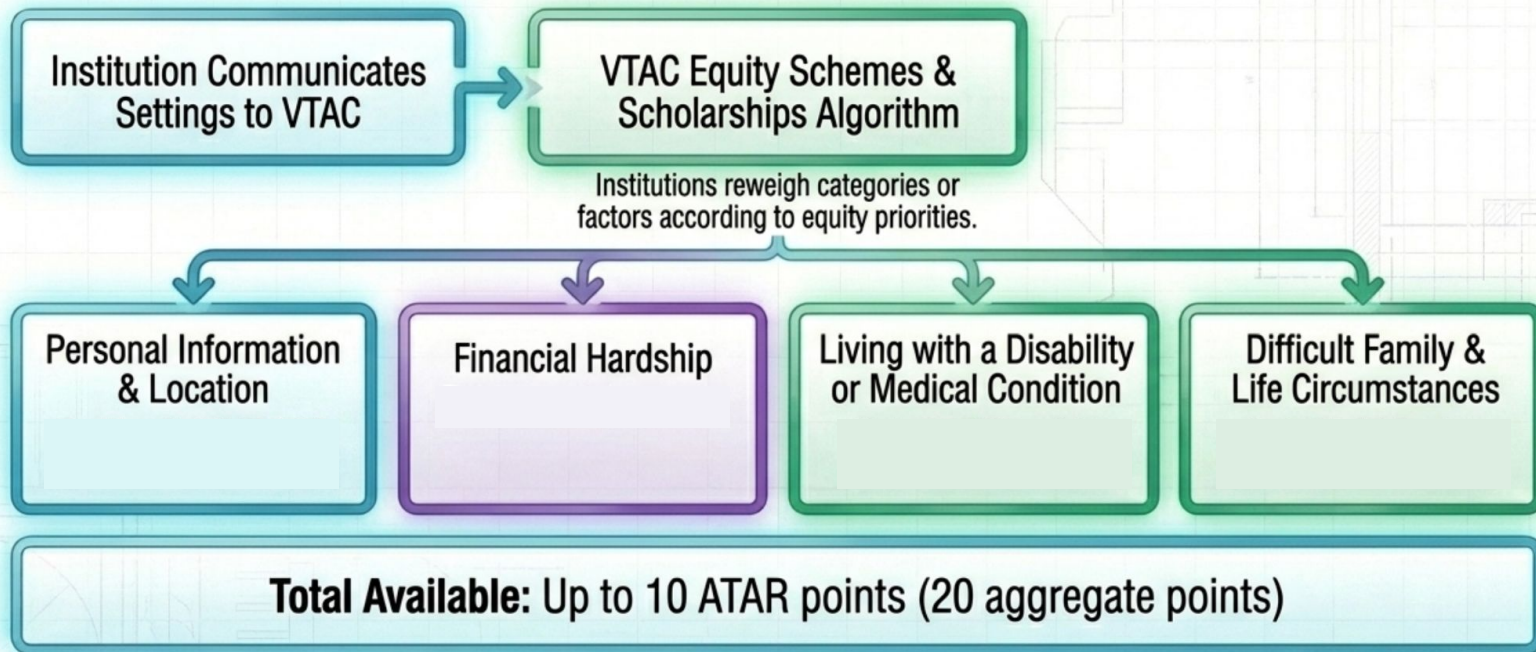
Institution Communicates Settings to VTAC

VTAC Equity Schemes & Scholarships Algorithm

Institutions reweigh categories or factors according to equity priorities.

Personal Information & Location

Financial Hardship

Living with a Disability or Medical Condition

Difficult Family & Life Circumstances

**Total Available:** Up to 10 ATAR points (20 aggregate points)